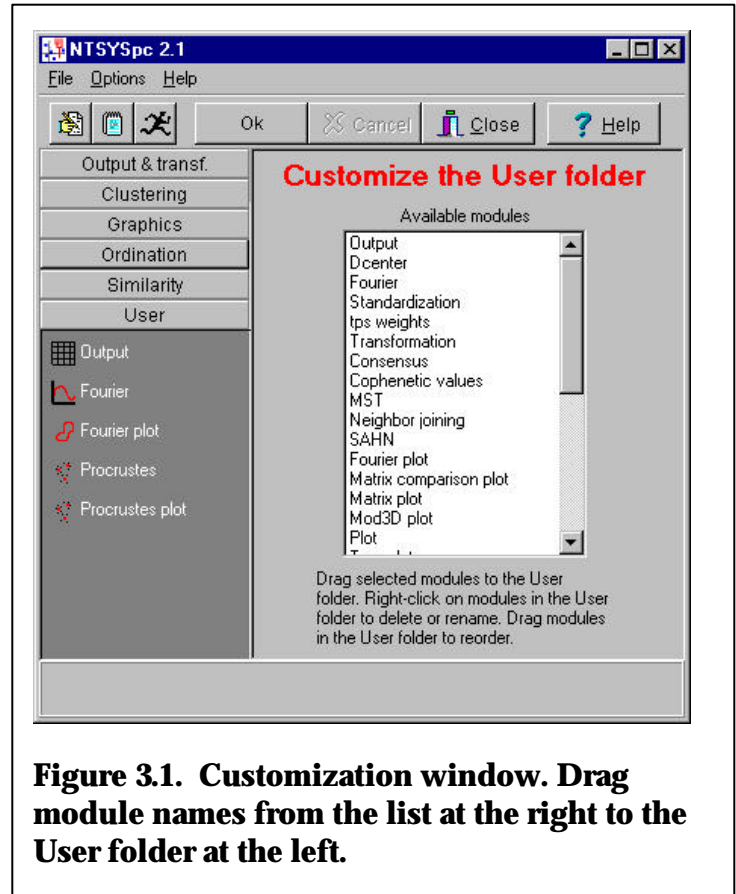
NTSYSpc 2.1

File Options Help

Ok Cancel Close Help

Output & transf.
Clustering
Graphics
Ordination
Similarity
User

Output
Fourier
Fourier plot
Procrustes
Procrustes plot

Customize the User folder

Available modules

Output
Dcenter
Fourier
Standardization
tps weights
Transformation
Consensus
Cophenetic values
MST
Neighbor joining
SAHN
Fourier plot
Matrix comparison plot
Matrix plot
Mod3D plot
Plot
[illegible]

Drag selected modules to the User folder. Right-click on modules in the User folder to delete or rename. Drag modules in the User folder to reorder.

Figure 3.1. Customization window. Drag module names from the list at the right to the User folder at the left.